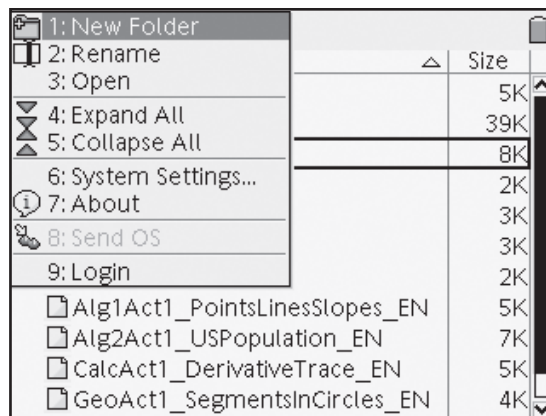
1: New Folder
2: Rename
3: Open
4: Expand All
5: Collapse All
6: System Settings...
7: About
8: Send OS
9: Login

Size
5K
39K
8K
2K
3K
3K
2K

Alg1Act1_PointsLinesSlopes_EN 5K
Alg2Act1_USPopulation_EN 7K
CalcAct1_DerivativeTrace_EN 5K
GeoAct1_SegmentsInCircles_EN 4K